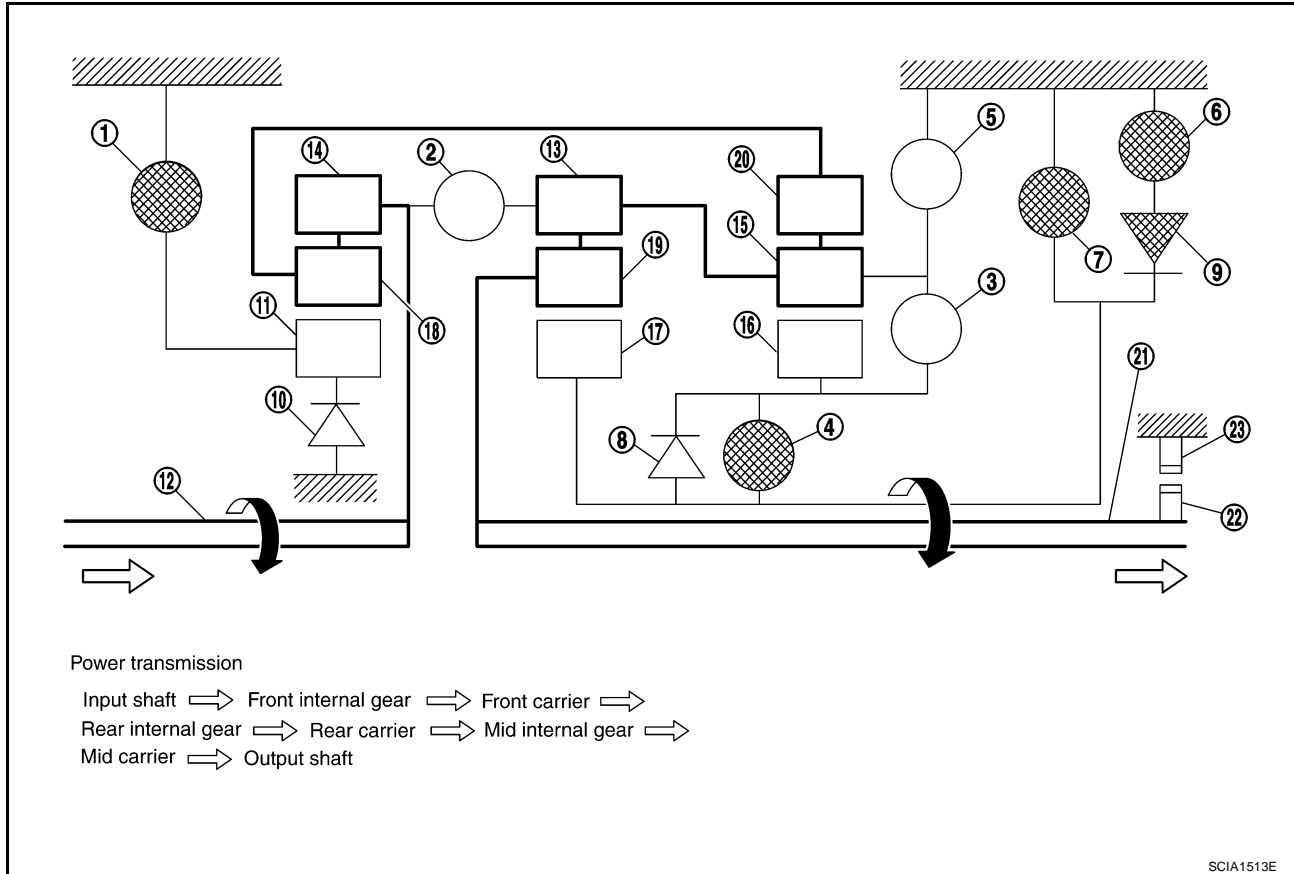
①
⑭
②
⑬
⑳
⑤
⑥
⑮
⑲
⑦
⑨
⑱
③
⑪
⑰
⑯
㉑
⑩
⑧
④
㉓
⑫
㉒

Power transmission

Input shaft ⟹ Front internal gear ⟹ Front carrier ⟹
Rear internal gear ⟹ Rear carrier ⟹ Mid internal gear ⟹
Mid carrier ⟹ Output shaft

SCIA1513E